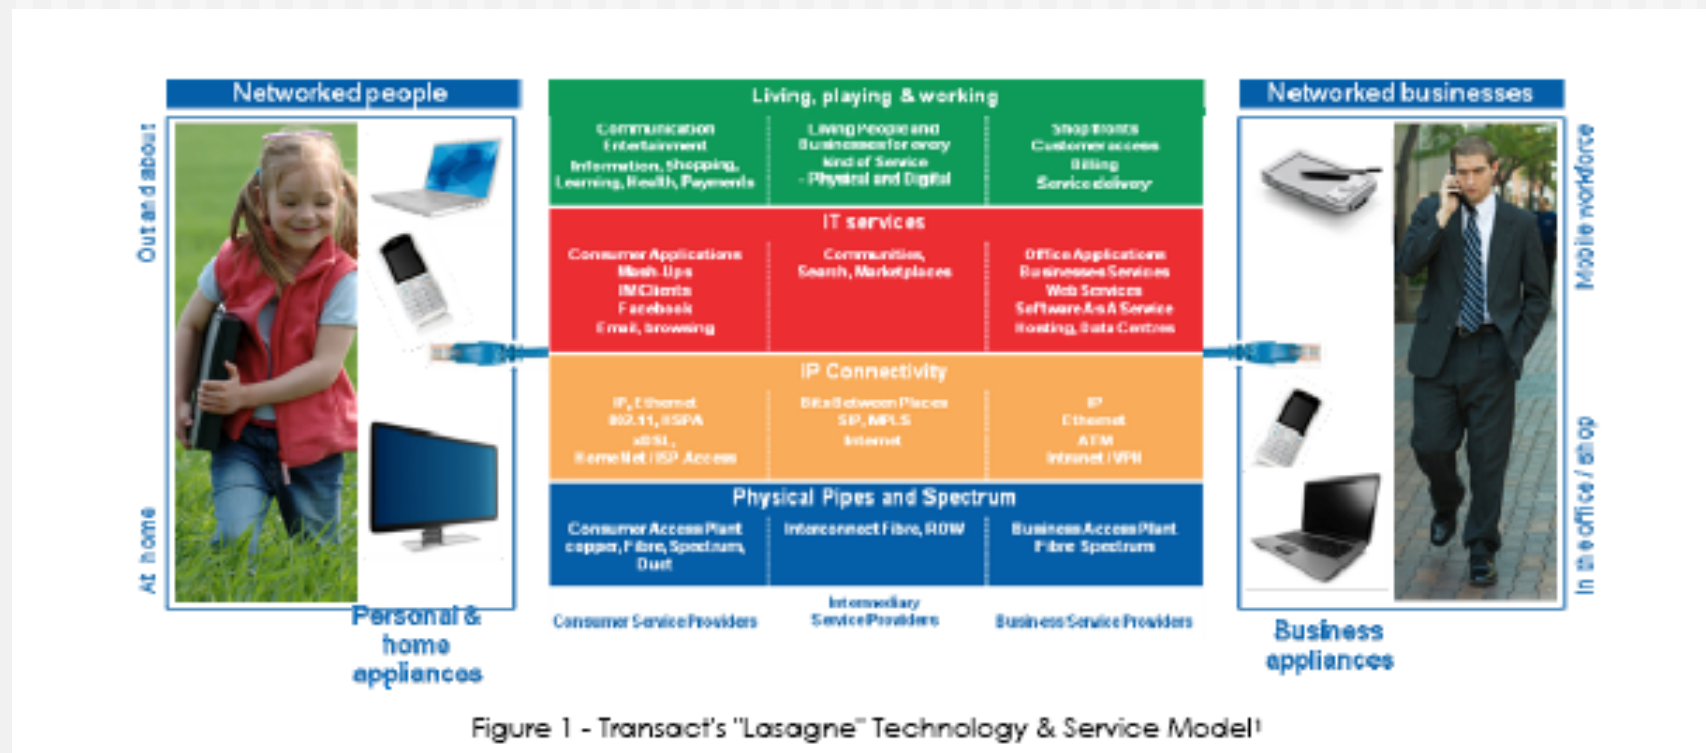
Networked people

Out and about

At home

Living, playing & working

Communication
Entertainment
Information, Shopping,
Learning, Health, Payments

Living People and
Businesses for every
kind of Service
- Physical and Digital

Shop fronts
Customer access
Billing
Service delivery

IT services

Consumer Applications
Mash-Ups
IM Clients
Facebook
Email, browsing

Communities,
Search, Marketplaces

Office Applications
Business Services
Web Services
Software As A Service
Hosting, Data Centres

IP Connectivity

IP, Ethernet
802.11, HSPA
xDSL,
HomeNet / ISP Access

Bits Between Places
SIP, MPLS
Internet

IP
Ethernet
ATM
Intranet / VPN

Physical Pipes and Spectrum

Consumer Access Plant
copper, Fibre, Spectrum,
Duct

Interconnect Fibre, ROW

Business Access Plant
Fibre Spectrum

Consumer Service Providers

Intermediary
Service Providers

Business Service Providers

Networked businesses

Mobile workforce

In the office / shop

Personal &
home
appliances

Business
appliances

Figure 1 - Transact's "Lasagne" Technology & Service Model¹